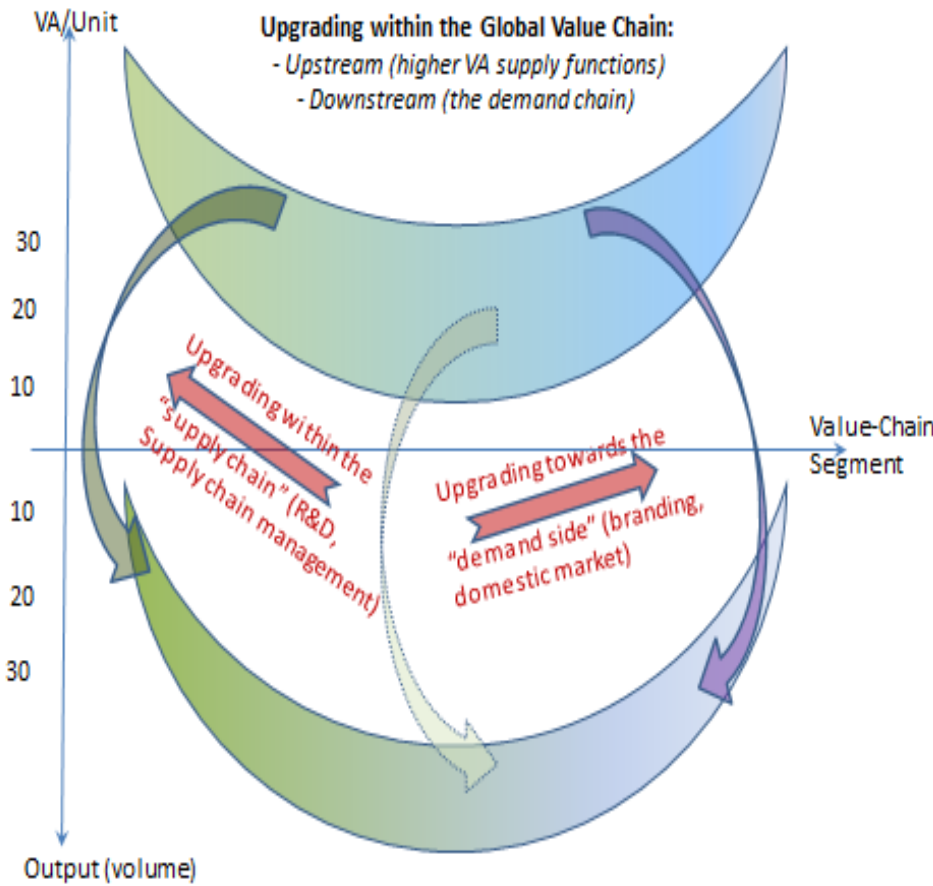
VA/Unit

Upgrading within the Global Value Chain:
- Upstream (higher VA supply functions)
- Downstream (the demand chain)

30
20
10
10
20
30

Upgrading within the "supply chain" (R&D, Supply chain management)

Upgrading towards the "demand side" (branding, domestic market)

Value-Chain Segment

Output (volume)